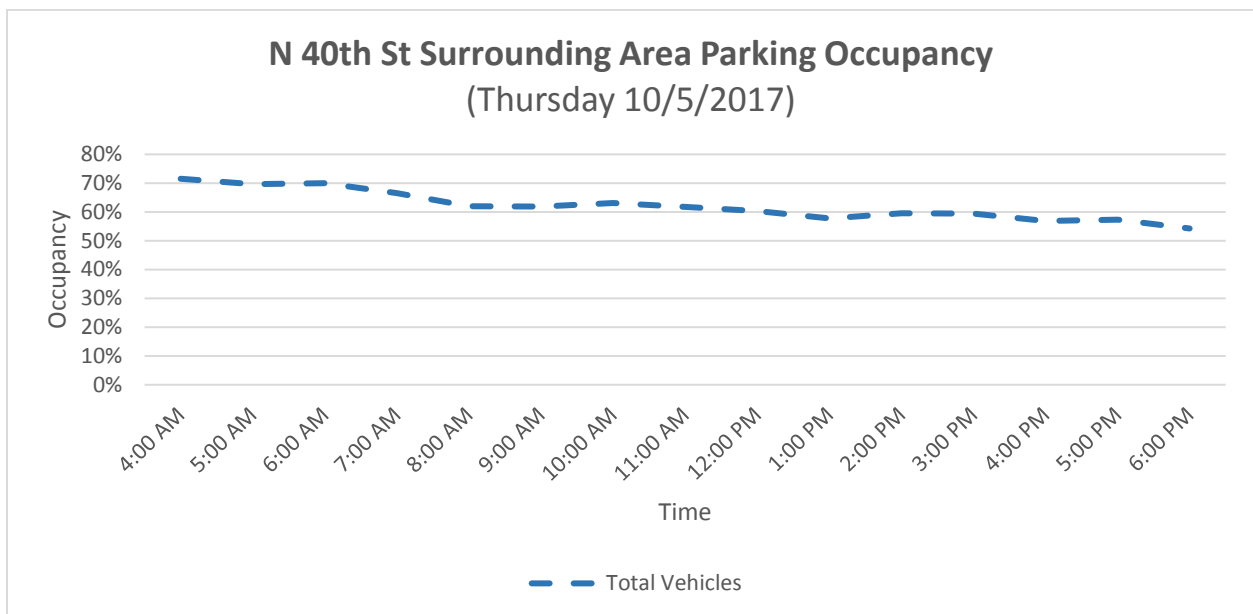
N 40th St Surrounding Area Parking Occupancy
(Thursday 10/5/2017)

80%
70%
60%
50%
40%
30%
20%
10%
0%

Occupancy

4:00 AM
5:00 AM
6:00 AM
7:00 AM
8:00 AM
9:00 AM
10:00 AM
11:00 AM
12:00 PM
1:00 PM
2:00 PM
3:00 PM
4:00 PM
5:00 PM
6:00 PM

Time

Total Vehicles